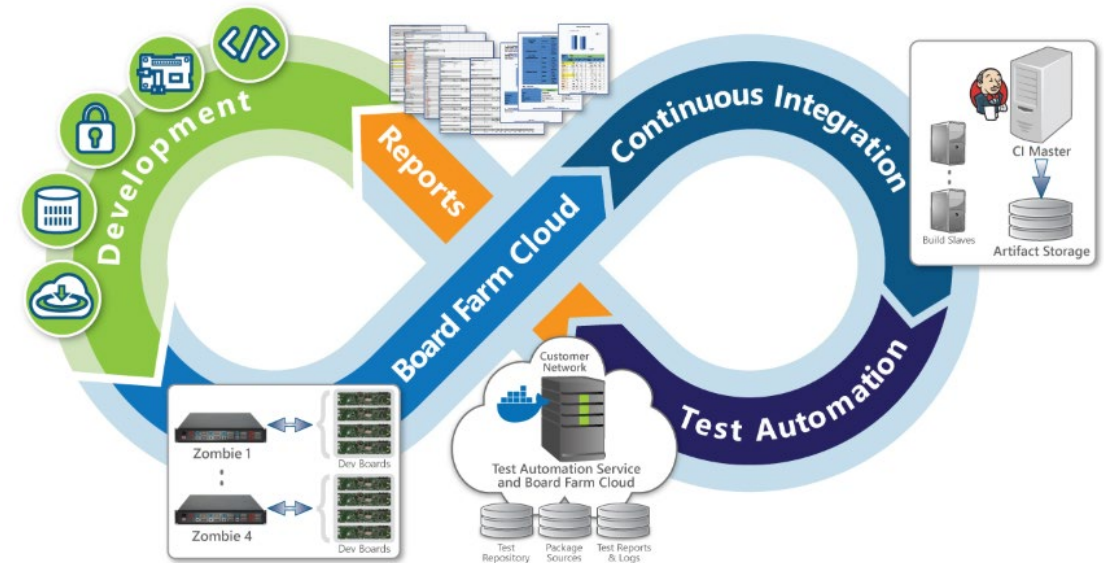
Development

Reports

Continuous Integration

CI Master

Build Slaves

Artifact Storage

Board Farm Cloud

Test Automation

Customer Network

Test Automation Service and Board Farm Cloud

Test Repository

Package Sources

Test Reports & Logs

Zombie 1

Dev Boards

Zombie 4

Dev Boards